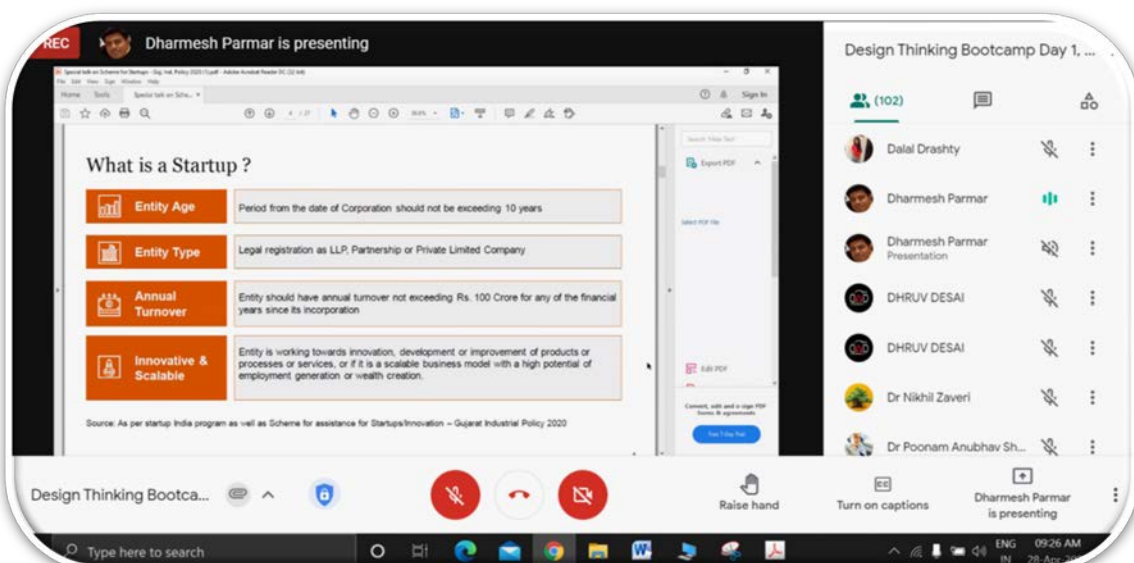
REC Dharmesh Parmar is presenting

Design Thinking Bootcamp Day 1, ...

(102)

What is a Startup ?

Entity Age
Period from the date of Corporation should not be exceeding 10 years

Entity Type
Legal registration as LLP, Partnership or Private Limited Company

Annual Turnover
Entity should have annual turnover not exceeding Rs. 100 Crore for any of the financial years since its incorporation

Innovative & Scalable
Entity is working towards innovation, development or improvement of products or processes or services, or if it is a scalable business model with a high potential of employment generation or wealth creation.

Source: As per startup India program as well as Scheme for assistance for Startups/Innovation – Gujarat Industrial Policy 2020

Export PDF

Edit PDF

Dalal Drashty
Dharmesh Parmar
Dharmesh Parmar
Presentation
DHRUV DESAI
DHRUV DESAI
Dr Nikhil Zaveri
Dr Poonam Anubhav Sh...

Design Thinking Bootca...

Raise hand

Turn on captions

Dharmesh Parmar is presenting

Type here to search

ENG IN 09:26 AM 28-Apr-20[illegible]